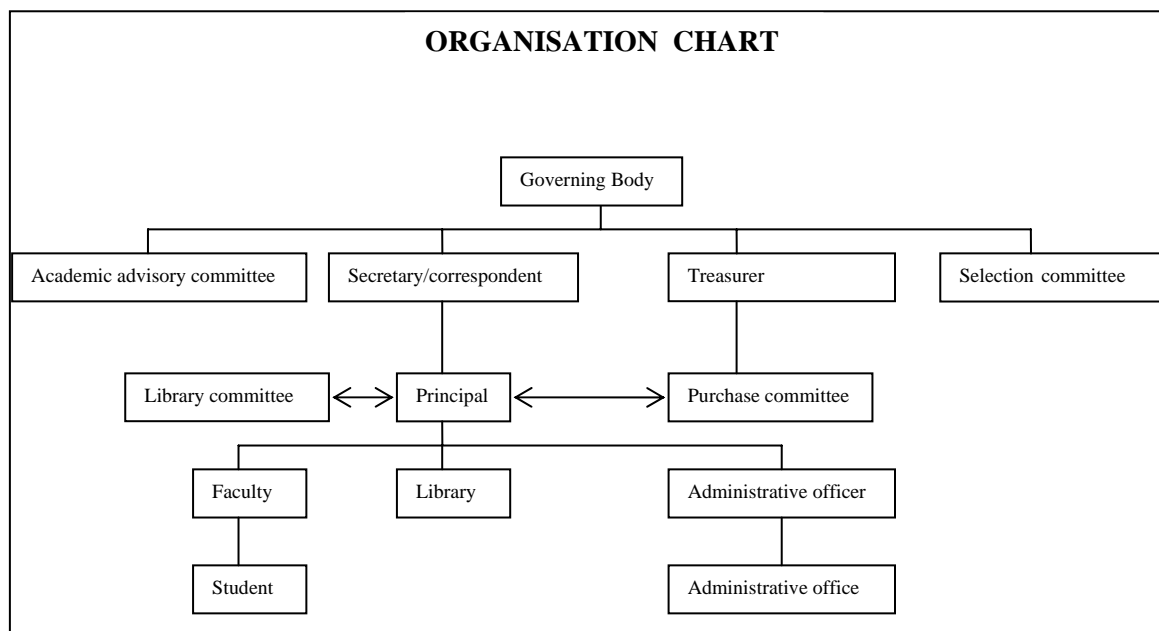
ORGANISATION CHART

Governing Body

Academic advisory committee

Secretary/correspondent

Treasurer

Selection committee

Library committee

Principal

Purchase committee

Faculty

Library

Administrative officer

Student

Administrative office